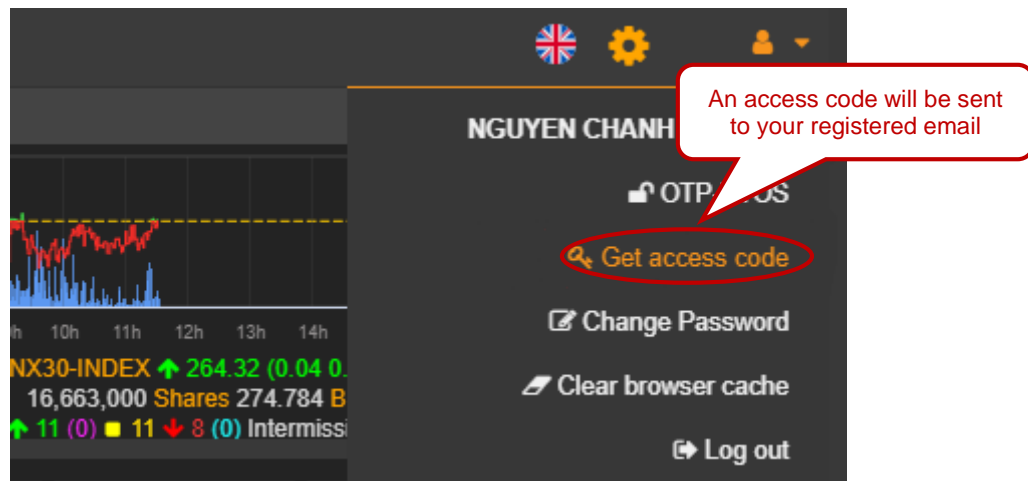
An access code will be sent to your registered email

NGUYEN CHANH

OTP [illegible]OS

Get access code

Change Password

Clear browser cache

Log out

h 10h 11h 12h 13h 14h

NX30-INDEX 264.32 (0.04 0.

16,663,000 Shares 274.784 B

11 (0) 11 8 (0) Intermissi